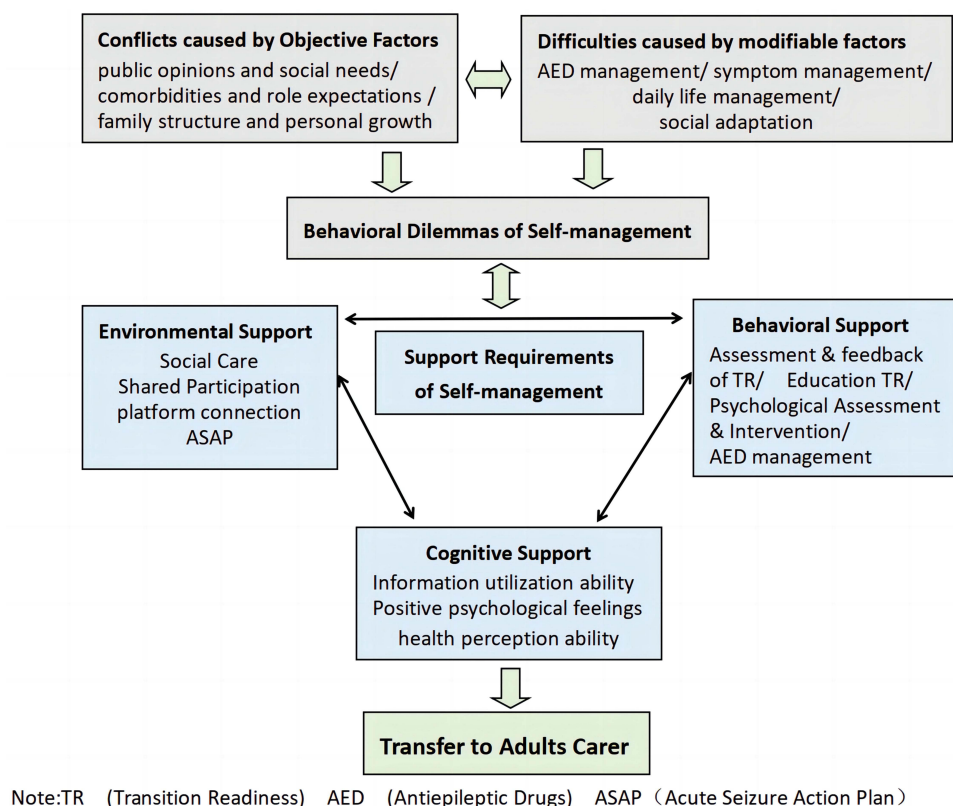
Conflicts caused by Objective Factors
public opinions and social needs/ comorbidities and role expectations / family structure and personal growth

Difficulties caused by modifiable factors
AED management/ symptom management/ daily life management/ social adaptation

Behavioral Dilemmas of Self-management

Environmental Support
Social Care
Shared Participation
platform connection
ASAP

Support Requirements of Self-management

Behavioral Support
Assessment & feedback of TR/ Education TR/ Psychological Assessment & Intervention/ AED management

Cognitive Support
Information utilization ability
Positive psychological feelings
health perception ability

Transfer to Adults Carer

Note:TR (Transition Readiness) AED (Antiepileptic Drugs) ASAP（Acute Seizure Action Plan）